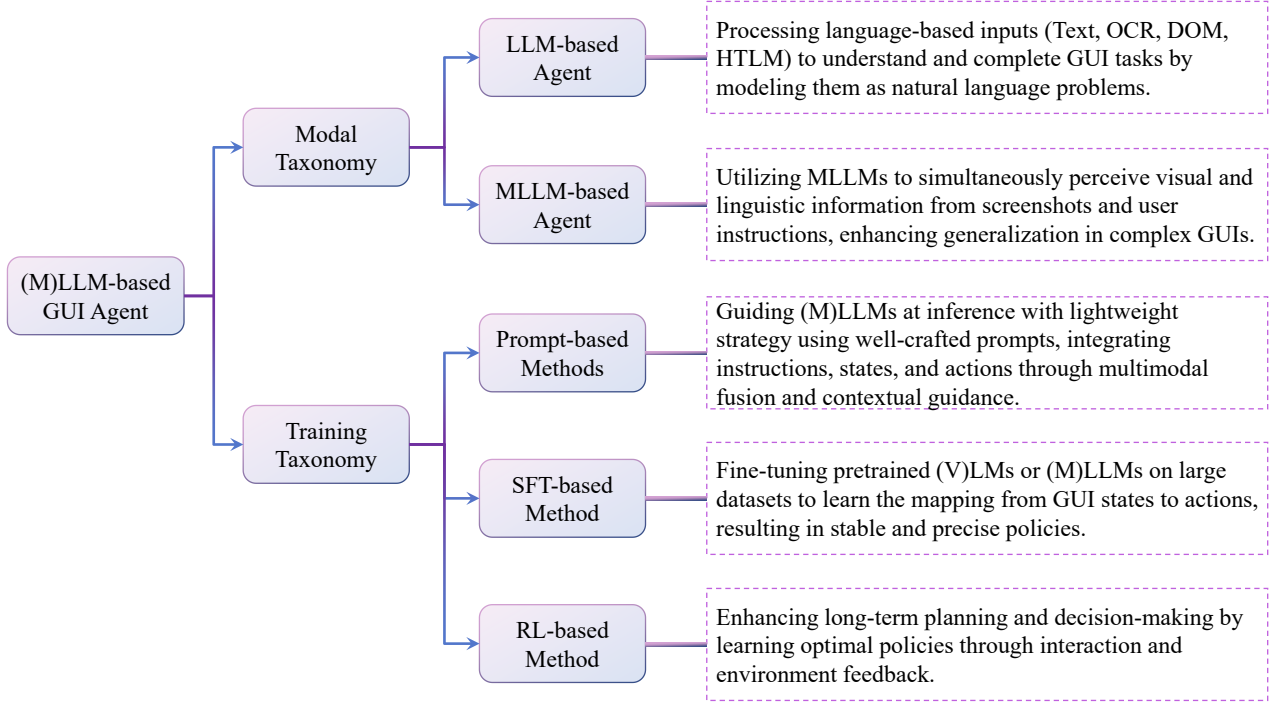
(M)LLM-based GUI Agent

Modal Taxonomy

LLM-based Agent

Processing language-based inputs (Text, OCR, DOM, HTLM) to understand and complete GUI tasks by modeling them as natural language problems.

MLLM-based Agent

Utilizing MLLMs to simultaneously perceive visual and linguistic information from screenshots and user instructions, enhancing generalization in complex GUIs.

Training Taxonomy

Prompt-based Methods

Guiding (M)LLMs at inference with lightweight strategy using well-crafted prompts, integrating instructions, states, and actions through multimodal fusion and contextual guidance.

SFT-based Method

Fine-tuning pretrained (V)LMs or (M)LLMs on large datasets to learn the mapping from GUI states to actions, resulting in stable and precise policies.

RL-based Method

Enhancing long-term planning and decision-making by learning optimal policies through interaction and environment feedback.